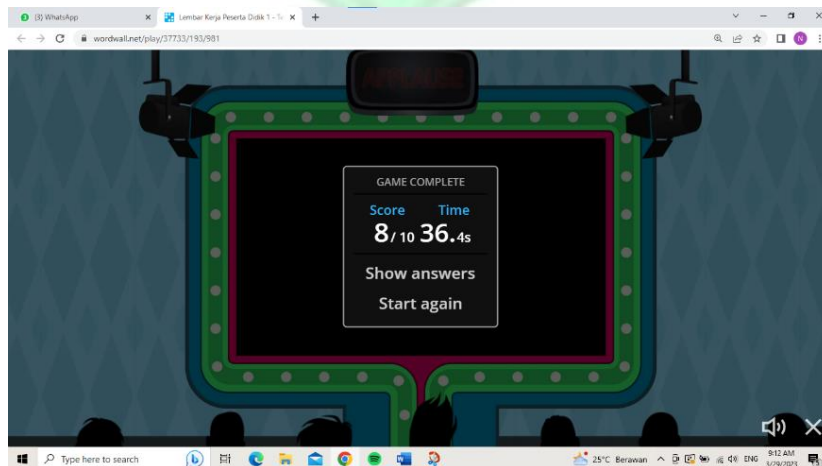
(3) WhatsApp

Lembar Kerja Peserta Didik 1 - Te

wordwall.net/play/37733/193/981

APPLAUSE

GAME COMPLETE

Score Time

8/10 36.4s

Show answers

Start again

Type here to search

25°C Berawan

ENG

9:12 AM
5/29/2023